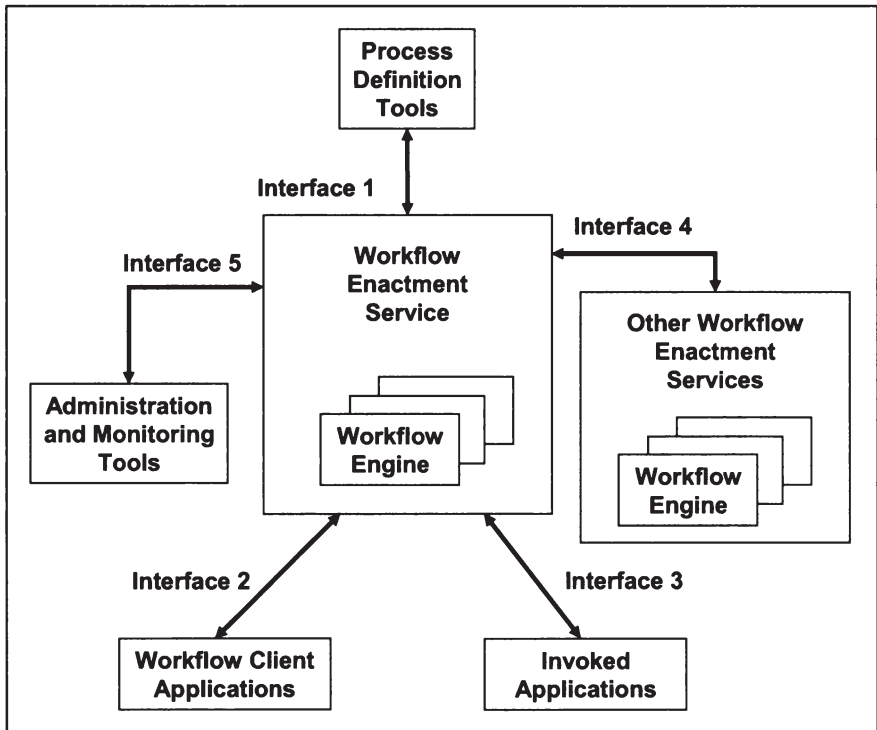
Process Definition Tools

Interface 1

Interface 4

Interface 5

Workflow Enactment Service

Other Workflow Enactment Services

Administration and Monitoring Tools

Workflow Engine

Workflow Engine

Interface 2

Interface 3

Workflow Client Applications

Invoked Applications